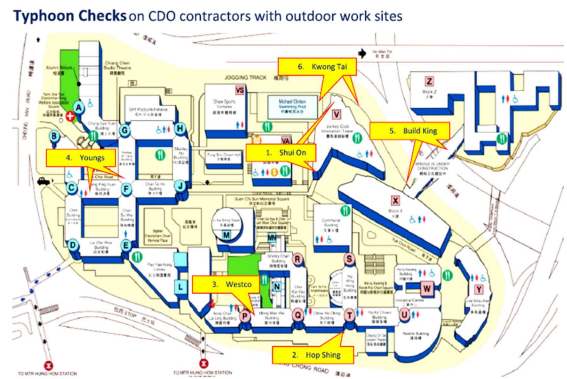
Typhoon Checks on CDO contractors with outdoor work sites

6. Kwong Tai

5. Build King

1. Shui On

4. Youngs

3. Westco

2. Hop Shing

JOGGING TRACK

Shaw Sports Complex

Michael Clinton Swimming Pool

Jockey Club Innovation Tower

Block Z

Block X

Lui Chi Woo Building

Pao Yue Kong Library

Core Building

Shirley Chan Building

Ho Iu Kwong Building

Li Ka Shing Tower

Industrial Centre

Jockey Club Auditorium

TO MTR HUNG HOM STATION

CHONG ROAD

Z

X

A

B

C

D

E

F

G

H

J

L

M

N

P

Q

R

S

T

U

V

W

Y

VS

VA

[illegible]